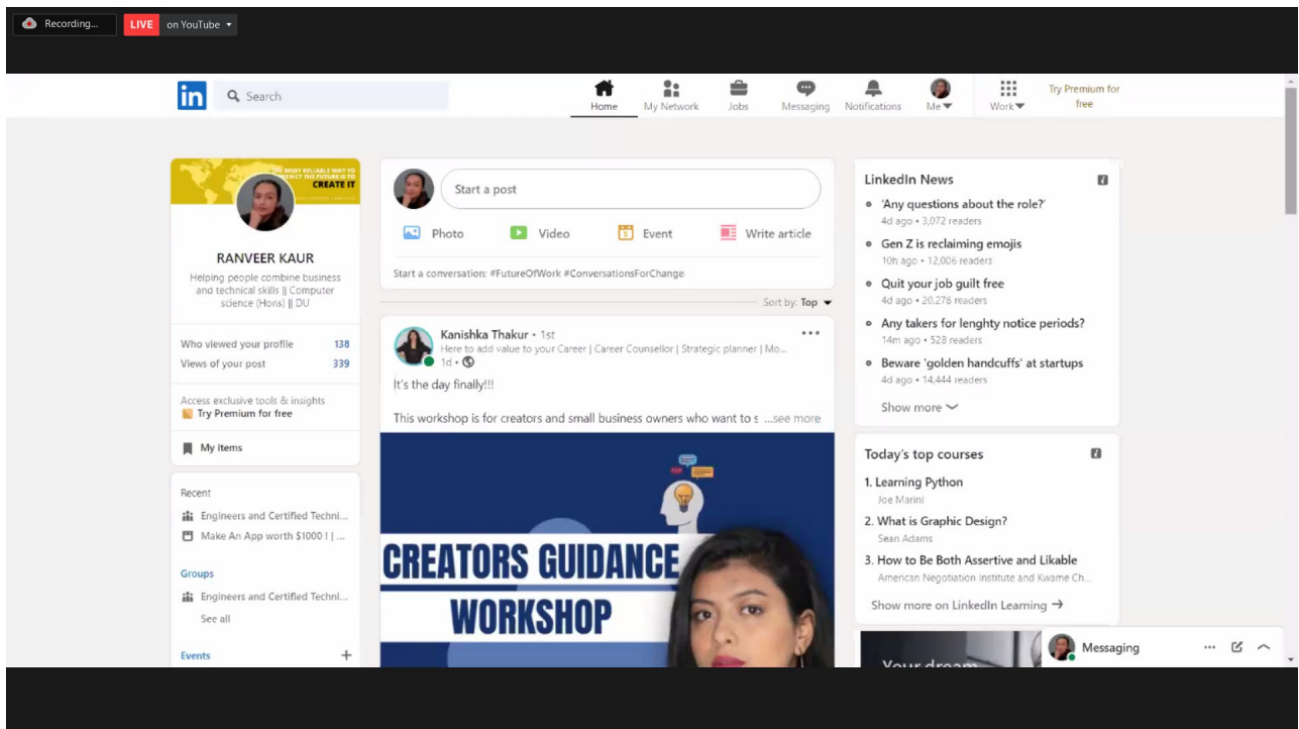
Recording...

LIVE on YouTube

in Search

Home My Network Jobs Messaging Notifications Me Work Try Premium for free

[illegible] THE MOST RELIABLE WAY TO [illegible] THE FUTURE IS TO CREATE IT

RANVEER KAUR
Helping people combine business and technical skills || Computer science (Hons) || DU

Who viewed your profile 138
Views of your post 339

Access exclusive tools & insights
Try Premium for free

My items

Recent
Engineers and Certified Techni...
Make An App worth $1000 ! | ...

Groups
Engineers and Certified Techni...
See all

Events +

Start a post

Photo Video Event Write article

Start a conversation: #FutureOfWork #ConversationsForChange

Sort by: Top

Kanishka Thakur • 1st
Here to add value to your Career | Career Counsellor | Strategic planner | Mo...
1d •

It's the day finally!!!

This workshop is for creators and small business owners who want to s ...see more

CREATORS GUIDANCE WORKSHOP

LinkedIn News
'Any questions about the role?'
4d ago • 3,072 readers
Gen Z is reclaiming emojis
10h ago • 12,006 readers
Quit your job guilt free
4d ago • 20,276 readers
Any takers for lenghty notice periods?
14m ago • 528 readers
Beware 'golden handcuffs' at startups
4d ago • 14,444 readers
Show more

Today's top courses
1. Learning Python
Joe Marini
2. What is Graphic Design?
Sean Adams
3. How to Be Both Assertive and Likable
American Negotiation Institute and Kwame Ch...
Show more on LinkedIn Learning →

Your dream

Messaging